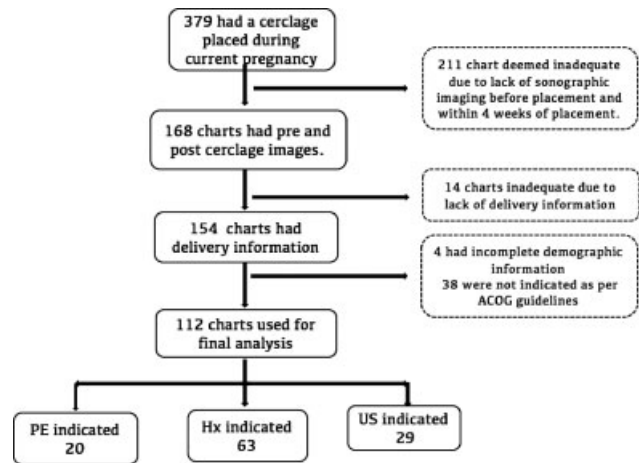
379 had a cerclage placed during current pregnancy

211 chart deemed inadequate due to lack of sonographic imaging before placement and within 4 weeks of placement.

168 charts had pre and post cerclage images.

14 charts inadequate due to lack of delivery information

154 charts had delivery information

4 had incomplete demographic information
38 were not indicated as per ACOG guidelines

112 charts used for final analysis

PE indicated 20

Hx indicated 63

US indicated 29